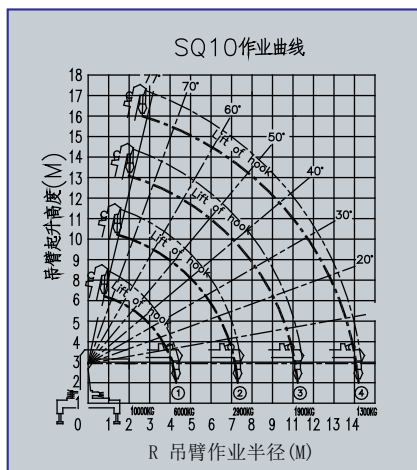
SQ10作业曲线

吊臂起升高度(M)

18
17
16
15
14
13
12
11
10
9
8
7
6
5
4
3
2
1
0

77°
70°
60°
50°
40°
30°
20°

Lift of hook
Lift of hook
Lift of hook
Lift of hook

① ② ③ ④

10000KG 6000KG 2900KG 1900KG 1300KG

1 2 3 4 5 6 7 8 9 10 11 12 13 14

R 吊臂作业半径(M)